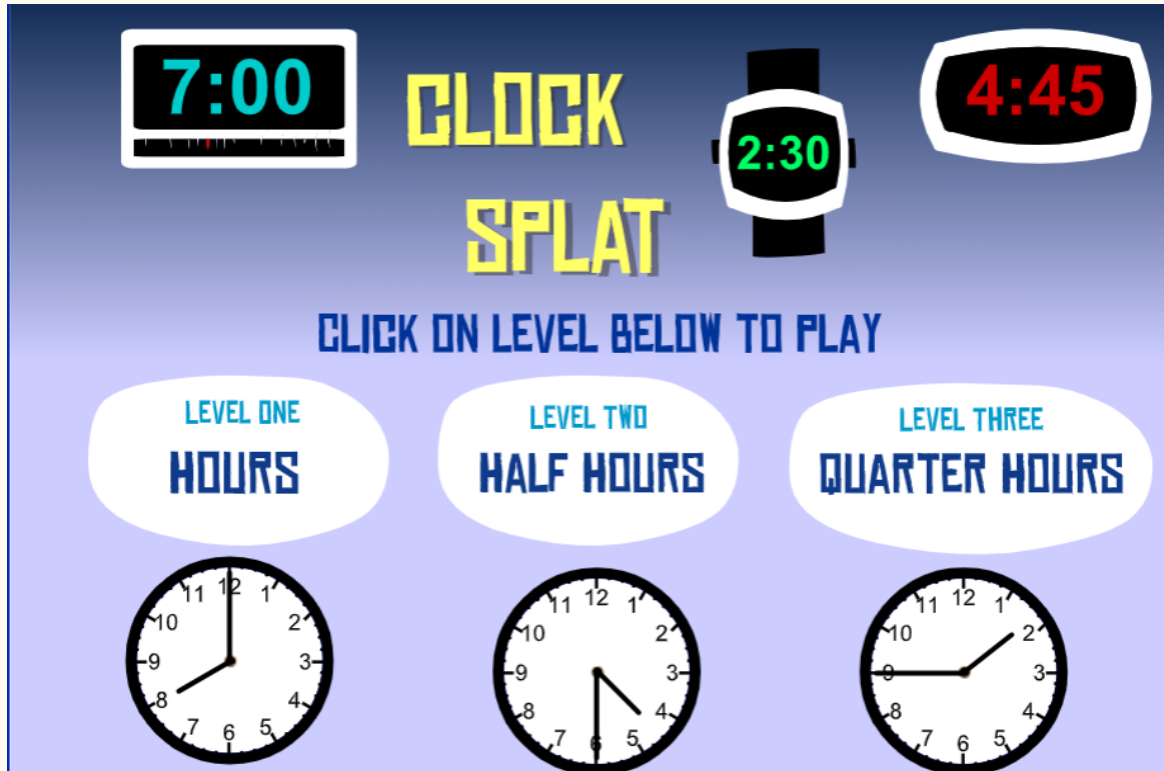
7:00

CLOCK SPLAT

2:30

4:45

CLICK ON LEVEL BELOW TO PLAY

LEVEL ONE
HOURS

LEVEL TWO
HALF HOURS

LEVEL THREE
QUARTER HOURS

12 1 2 3 4 5 6 7 8 9 10 11

12 1 2 3 4 5 6 7 8 9 10 11

12 1 2 3 4 5 6 7 8 9 10 11